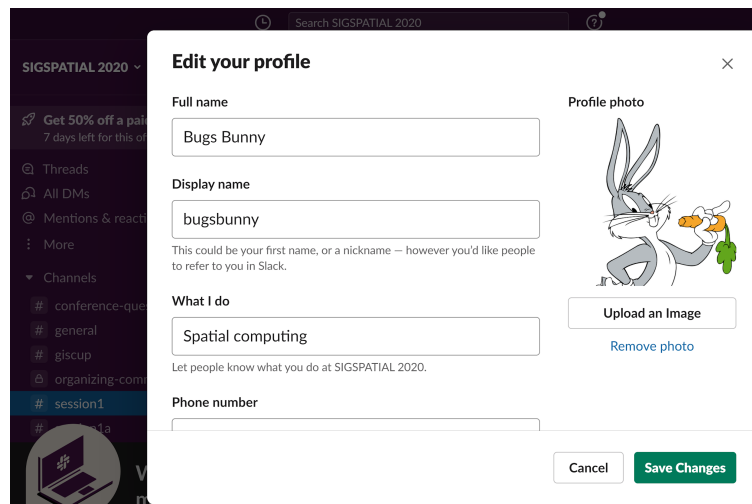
Search SIGSPATIAL 2020

SIGSPATIAL 2020

Get 50% off a paid
7 days left for this of

Threads
All DMs
Mentions & reacti
More
Channels
conference-que
general
giscup
organizing-comm
session1
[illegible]1a

Edit your profile

Full name
Bugs Bunny

Display name
bugsbunny
This could be your first name, or a nickname — however you'd like people to refer to you in Slack.

What I do
Spatial computing
Let people know what you do at SIGSPATIAL 2020.

Phone number

Profile photo
Upload an Image
Remove photo

Cancel
Save Changes